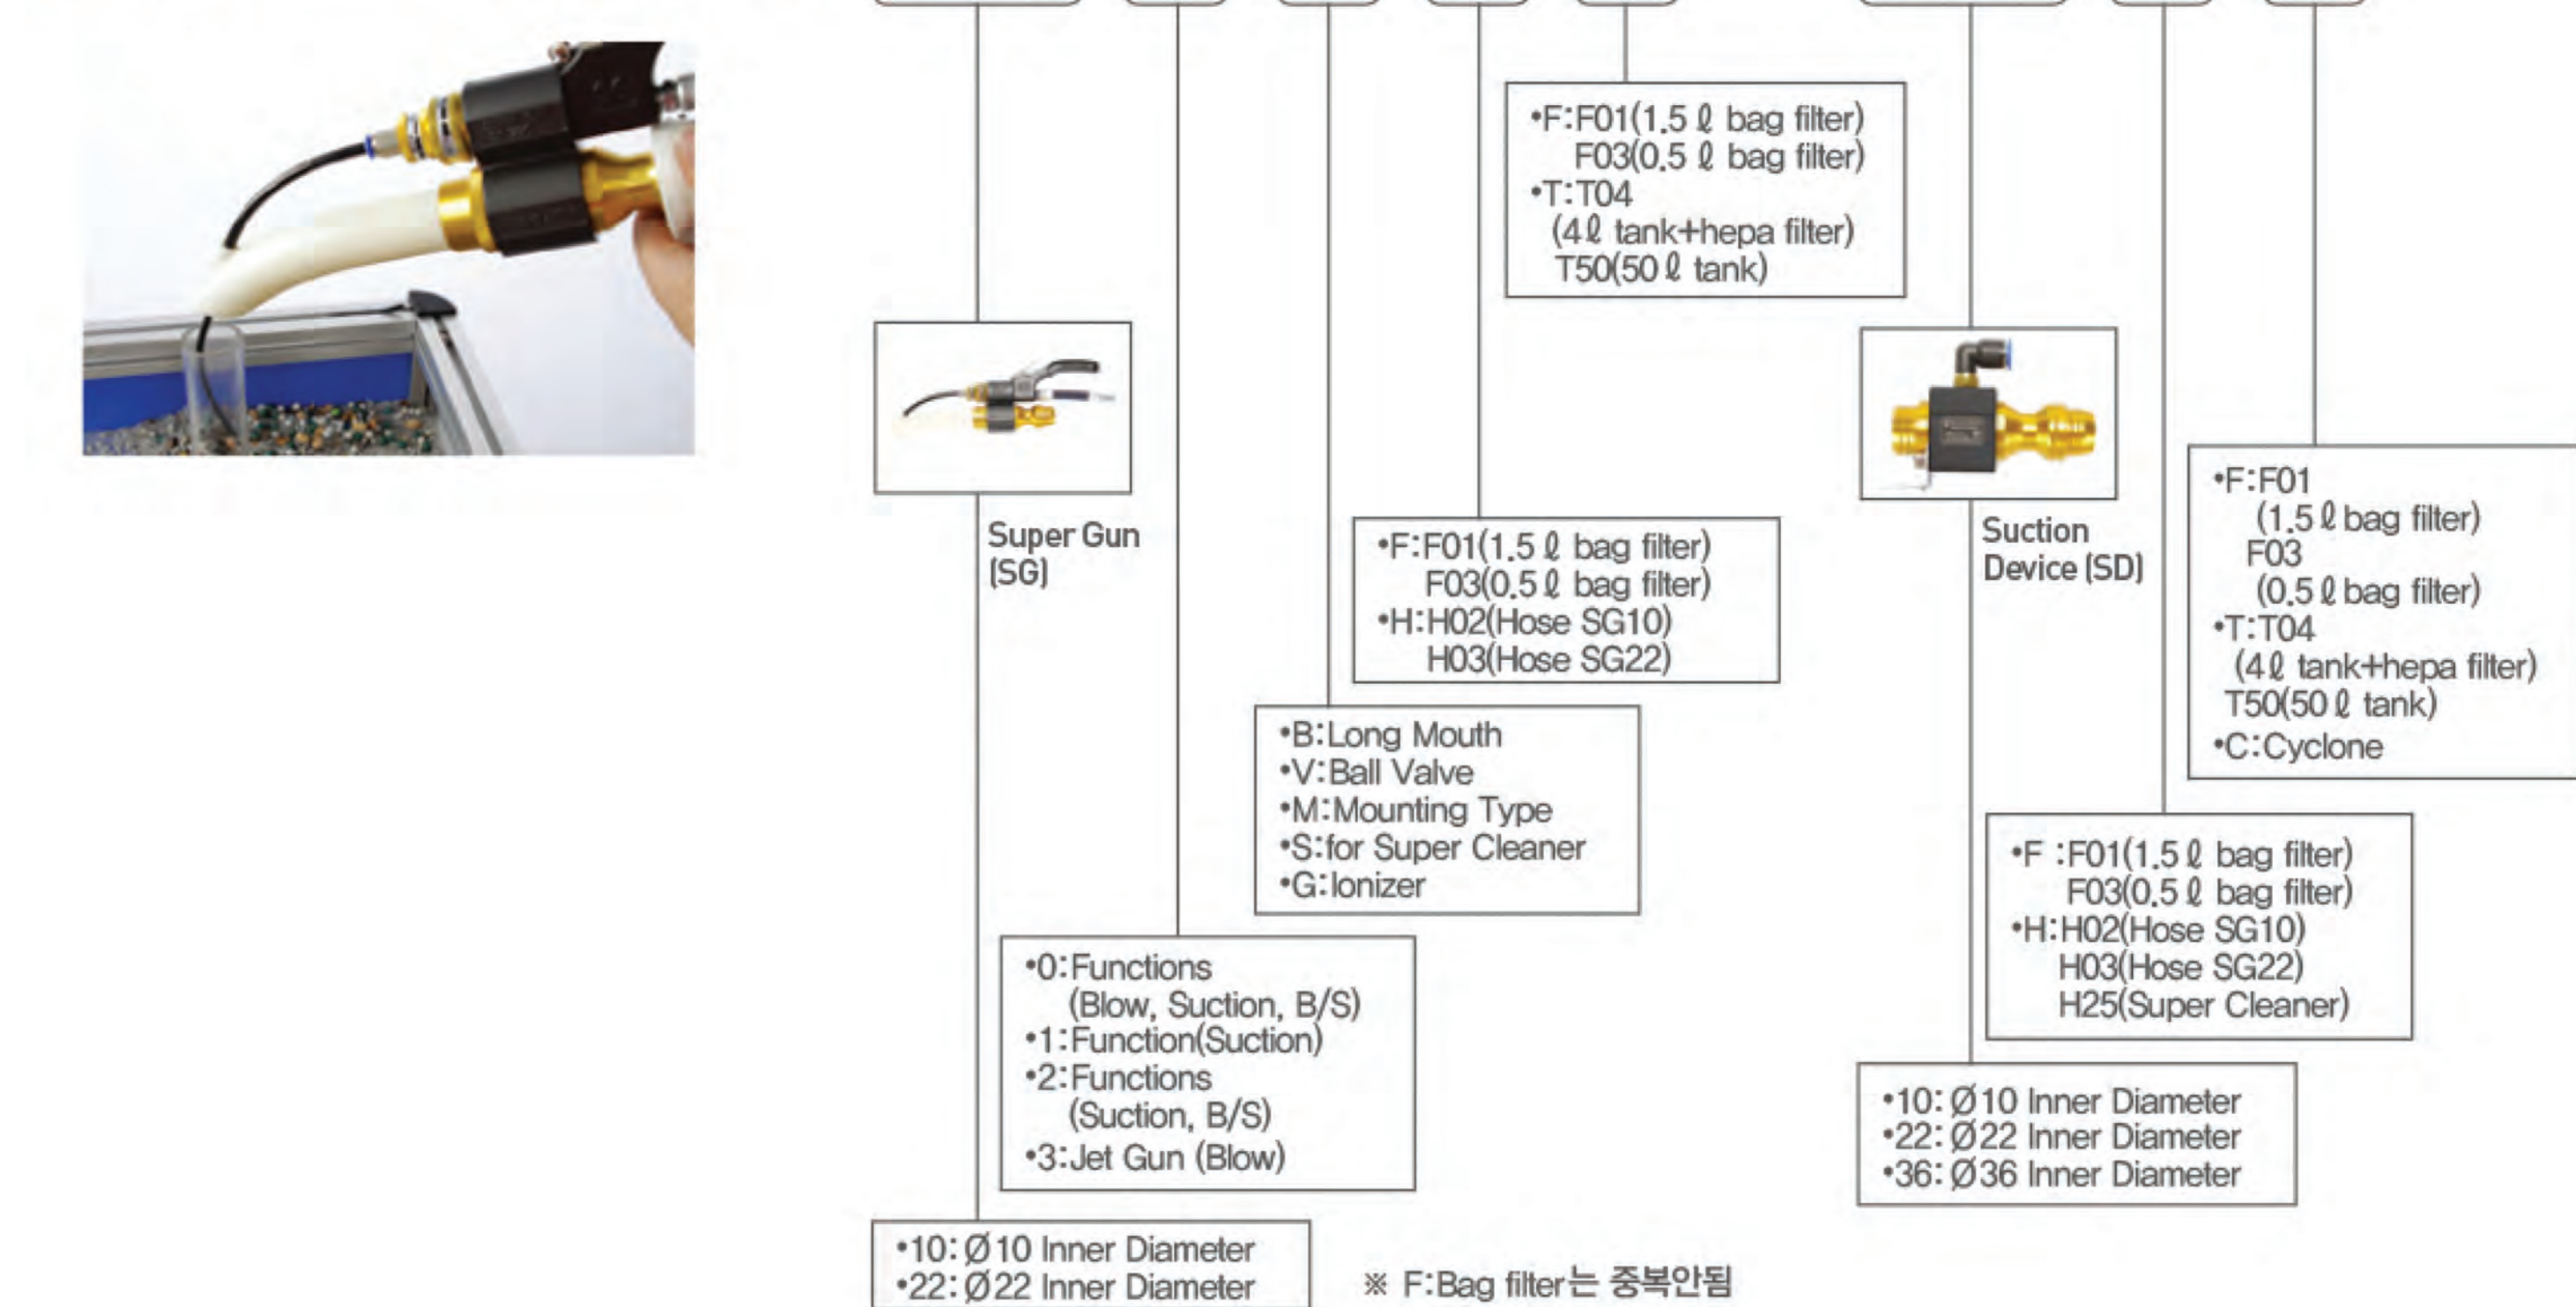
•F:F01(1.5 ℓ bag filter)
F03(0.5 ℓ bag filter)
•T:T04
(4ℓ tank+hepa filter)
T50(50 ℓ tank)

Super Gun (SG)

•F:F01(1.5 ℓ bag filter)
F03(0.5 ℓ bag filter)
•H:H02(Hose SG10)
H03(Hose SG22)

•B:Long Mouth
•V:Ball Valve
•M:Mounting Type
•S:for Super Cleaner
•G:Ionizer

•0:Functions
(Blow, Suction, B/S)
•1:Function(Suction)
•2:Functions
(Suction, B/S)
•3:Jet Gun (Blow)

•10: Ø10 Inner Diameter
•22: Ø22 Inner Diameter

※ F:Bag filter는 중복안됨

Suction Device (SD)

•F:F01
(1.5 ℓ bag filter)
F03
(0.5 ℓ bag filter)
•T:T04
(4ℓ tank+hepa filter)
T50(50 ℓ tank)
•C:Cyclone

•F :F01(1.5 ℓ bag filter)
F03(0.5 ℓ bag filter)
•H:H02(Hose SG10)
H03(Hose SG22)
H25(Super Cleaner)

•10: Ø10 Inner Diameter
•22: Ø22 Inner Diameter
•36: Ø36 Inner Diameter